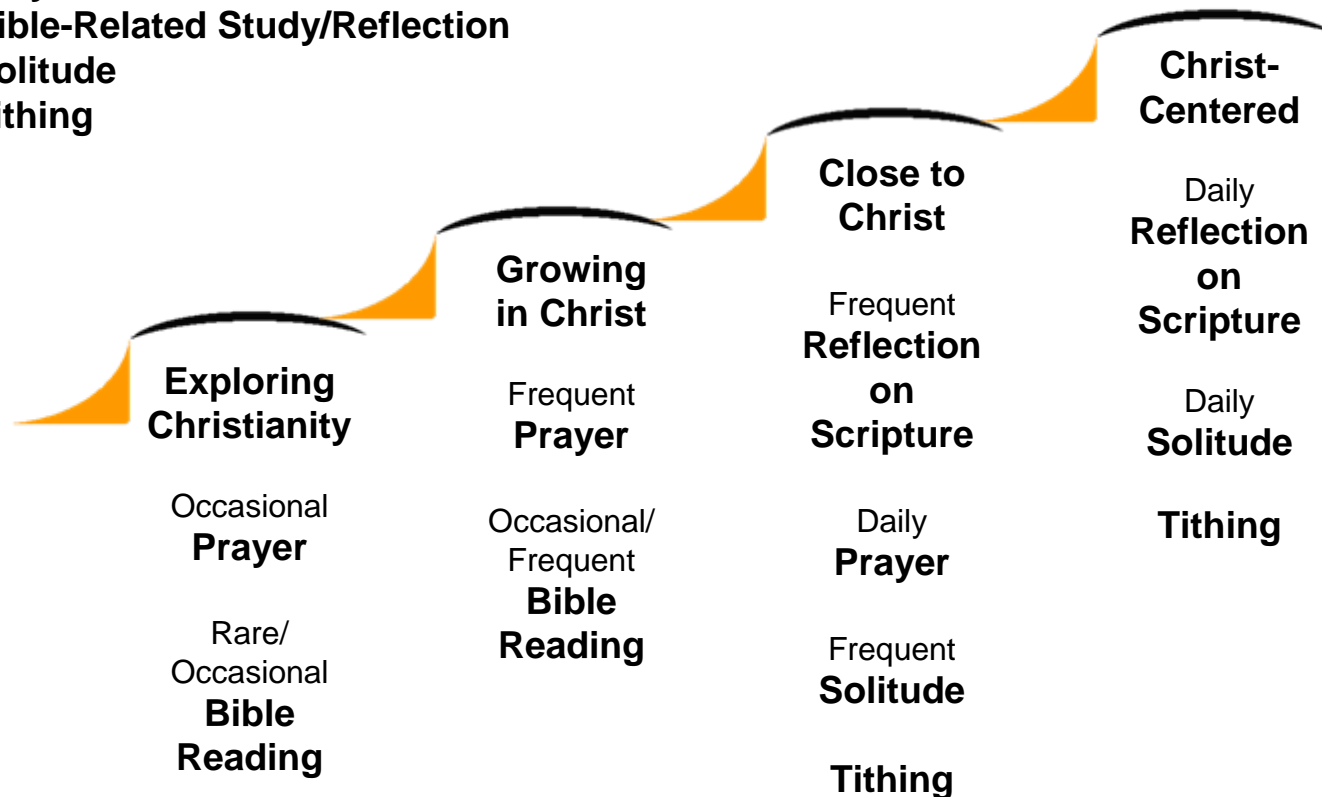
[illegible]y
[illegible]ible-Related Study/Reflection
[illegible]olitude
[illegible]ithing

Exploring Christianity

Occasional Prayer

Rare/ Occasional Bible Reading

Growing in Christ

Frequent Prayer

Occasional/ Frequent Bible Reading

Close to Christ

Frequent Reflection on Scripture

Daily Prayer

Frequent Solitude

Tithing

Christ-Centered

Daily Reflection on Scripture

Daily Solitude

Tithing